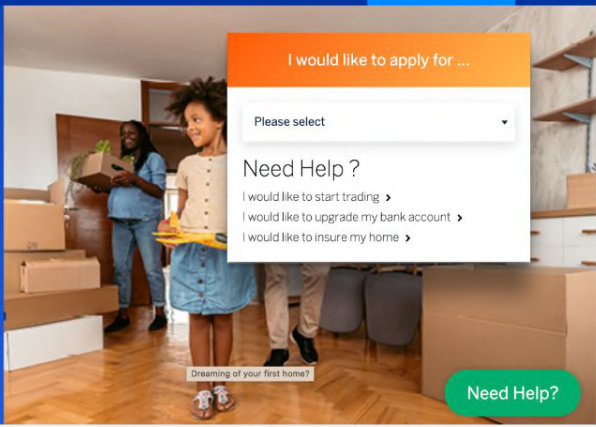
I would like to apply for ...

Please select

Need Help ?

I would like to start trading ›

I would like to upgrade my bank account ›

I would like to insure my home ›

Dreaming of your first home?

Need Help?